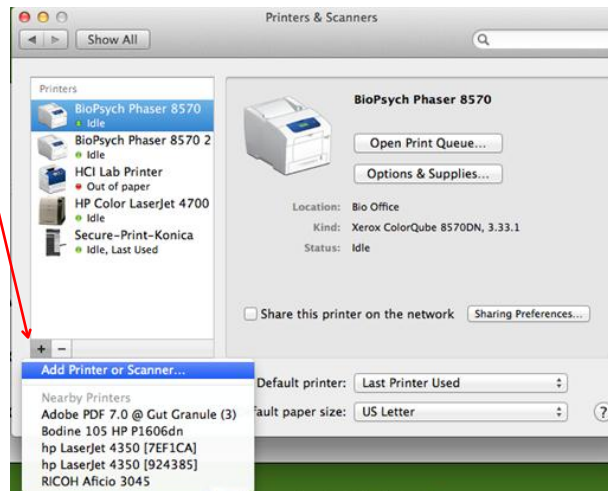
Printers & Scanners

Show All

Printers

BioPsych Phaser 8570
Idle

BioPsych Phaser 8570 2
Idle

HCI Lab Printer
Out of paper

HP Color LaserJet 4700
Idle

Secure-Print-Konica
Idle, Last Used

BioPsych Phaser 8570

Open Print Queue...

Options & Supplies...

Location: Bio Office
Kind: Xerox ColorQube 8570DN, 3.33.1
Status: Idle

Share this printer on the network

Sharing Preferences...

+ −

Add Printer or Scanner...

Nearby Printers
Adobe PDF 7.0 @ Gut Granule (3)
Bodine 105 HP P1606dn
hp LaserJet 4350 [7EF1CA]
hp LaserJet 4350 [924385]
RICOH Aficio 3045

Default printer: Last Printer Used

fault paper size: US Letter

?